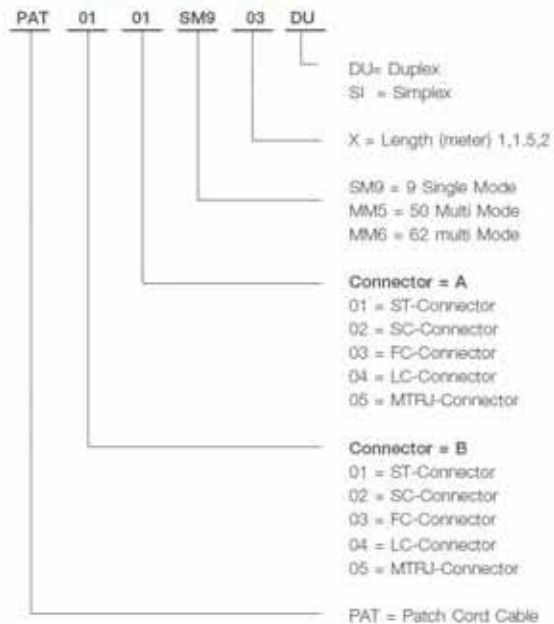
PAT 01 01 SM9 03 DU

DU= Duplex
SI = Simplex

X = Length (meter) 1,1.5,2

SM9 = 9 Single Mode
MM5 = 50 Multi Mode
MM6 = 62 multi Mode

Connector = A
01 = ST-Connector
02 = SC-Connector
03 = FC-Connector
04 = LC-Connector
05 = MTRJ-Connector

Connector = B
01 = ST-Connector
02 = SC-Connector
03 = FC-Connector
04 = LC-Connector
05 = MTRJ-Connector

PAT = Patch Cord Cable